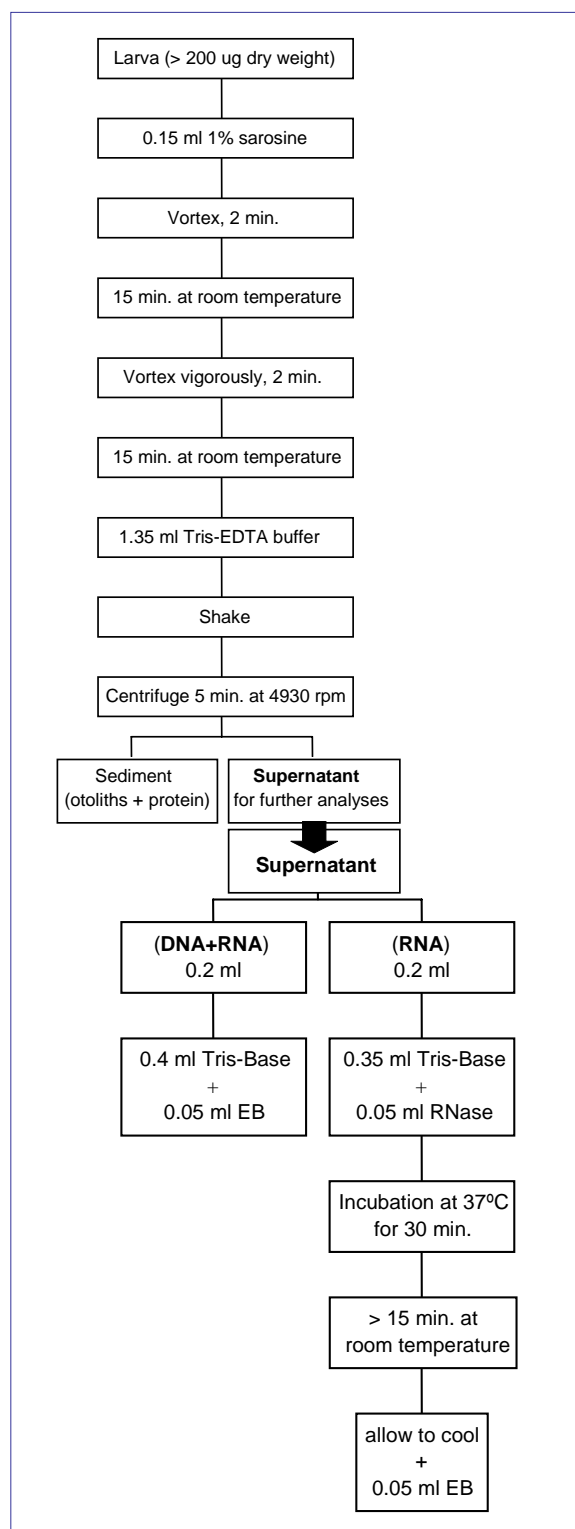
Larva (> 200 ug dry weight)

0.15 ml 1% sarosine

Vortex, 2 min.

15 min. at room temperature

Vortex vigorously, 2 min.

15 min. at room temperature

1.35 ml Tris-EDTA buffer

Shake

Centrifuge 5 min. at 4930 rpm

Sediment (otoliths + protein)

**Supernatant** for further analyses

**Supernatant**

(**DNA+RNA**) 0.2 ml

(**RNA**) 0.2 ml

0.4 ml Tris-Base + 0.05 ml EB

0.35 ml Tris-Base + 0.05 ml RNase

Incubation at 37ºC for 30 min.

> 15 min. at room temperature

allow to cool + 0.05 ml EB